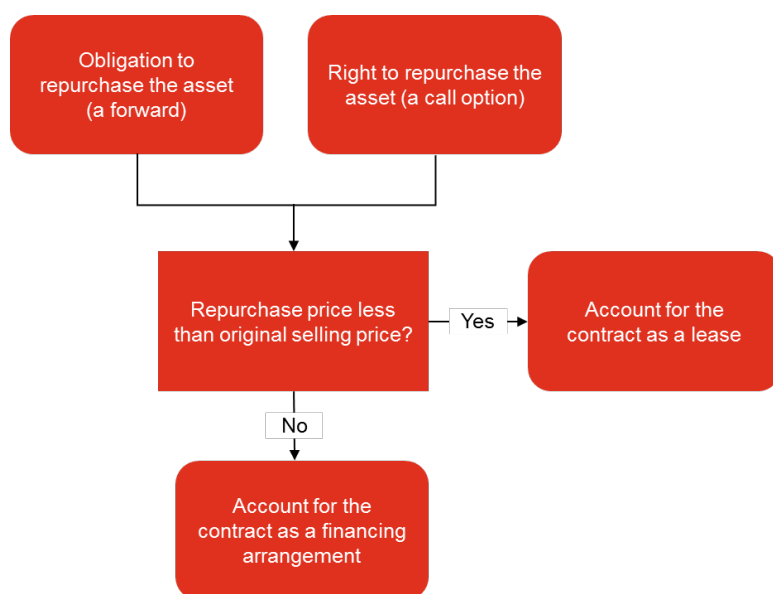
Obligation to repurchase the asset (a forward)

Right to repurchase the asset (a call option)

Repurchase price less than original selling price?

Yes

Account for the contract as a lease

No

Account for the contract as a financing arrangement